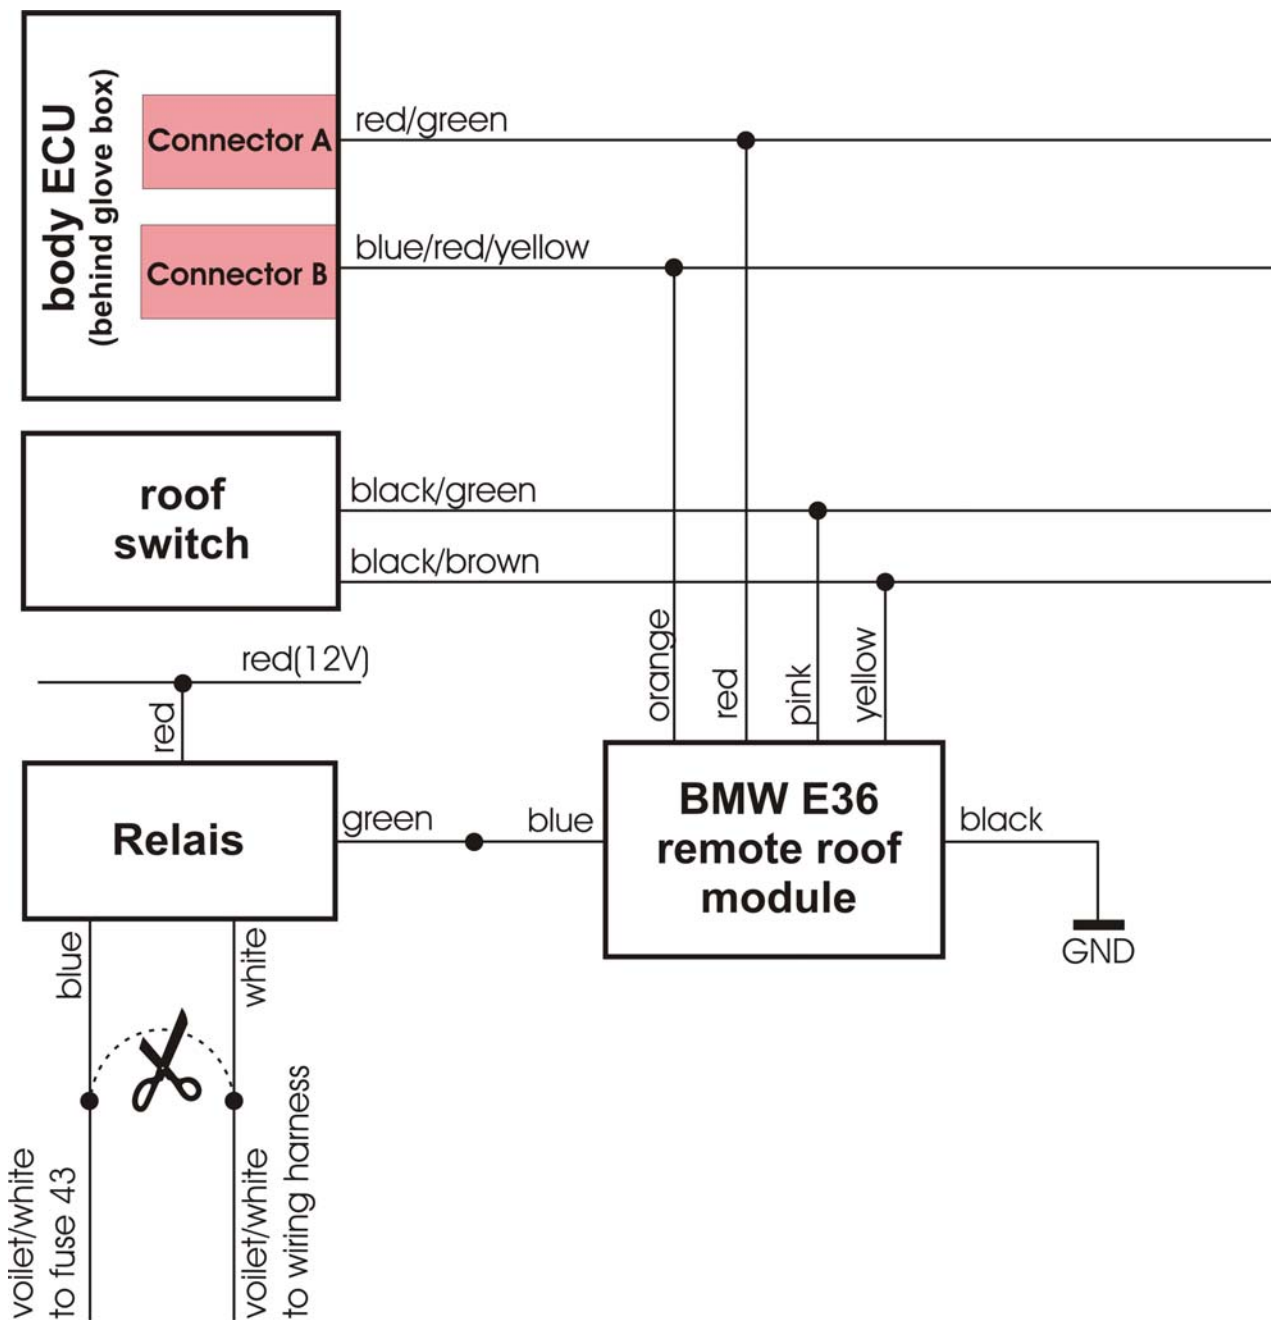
body ECU
(behind glove box)

Connector A
Connector B

red/green
blue/red/yellow

roof switch

black/green
black/brown

red(12V)
red

orange
red
pink
yellow

Relais

green
blue

BMW E36 remote roof module

black
GND

blue
white

voilet/white
to fuse 43

voilet/white
to wiring harness